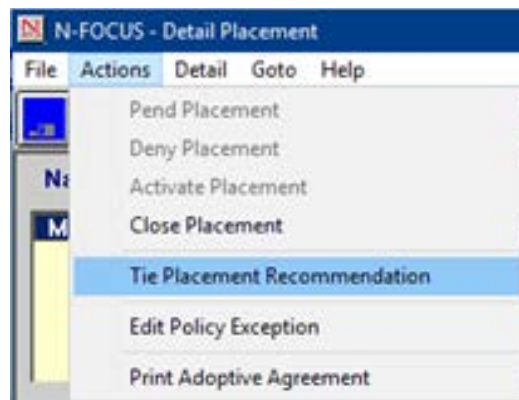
N-FOCUS - Detail Placement

File Actions Detail Goto Help

Na

M

Pend Placement
Deny Placement
Activate Placement
Close Placement
Tie Placement Recommendation
Edit Policy Exception
Print Adoptive Agreement